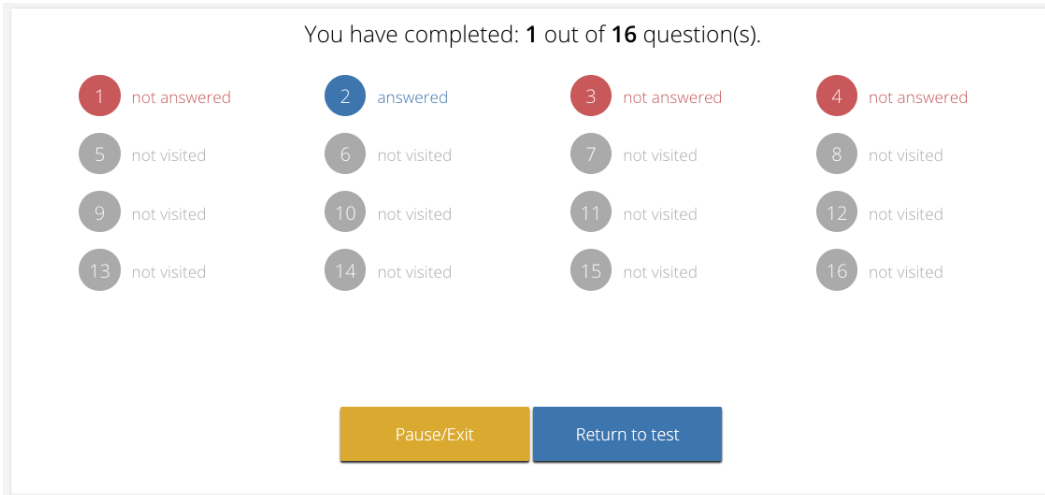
You have completed: **1** out of **16** question(s).

| | | | |
|---|---|---|---|
| 1 not answered | 2 answered | 3 not answered | 4 not answered |
| 5 not visited | 6 not visited | 7 not visited | 8 not visited |
| 9 not visited | 10 not visited | 11 not visited | 12 not visited |
| 13 not visited | 14 not visited | 15 not visited | 16 not visited |

Pause/Exit
Return to test